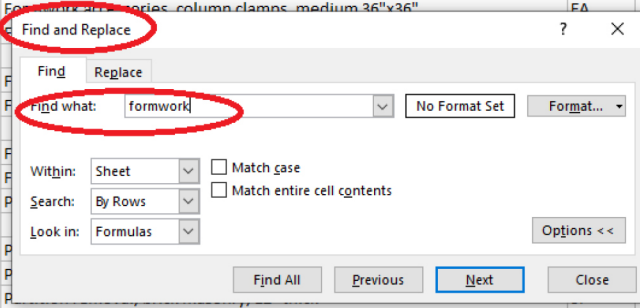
Formwork accessories, column clamps, medium 36"x36"
EA
Find and Replace
?
Find
Replace
Find what:
formwork
No Format Set
Format...
Within:
Sheet
Match case
Search:
By Rows
Match entire cell contents
Look in:
Formulas
Options <<
Find All
Previous
Next
Close